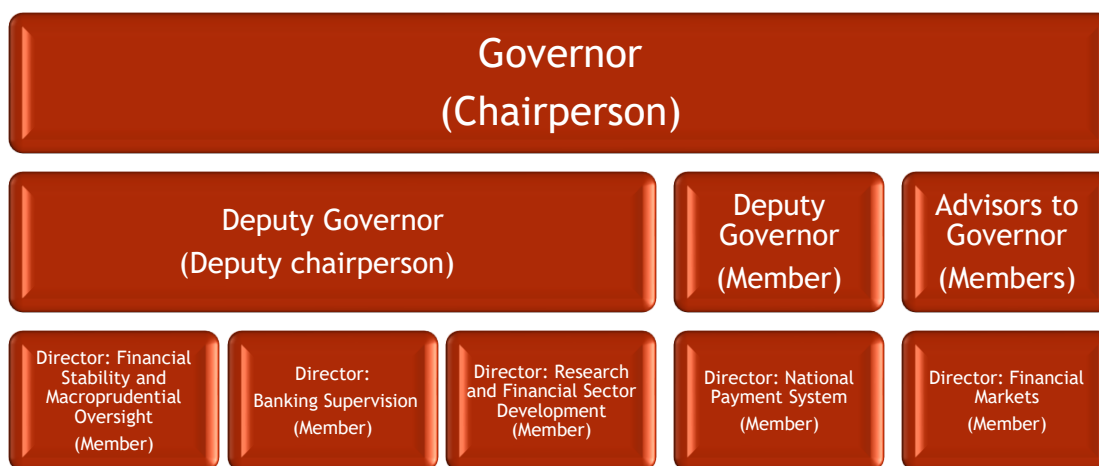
Governor
(Chairperson)

Deputy Governor
(Deputy chairperson)

Deputy Governor
(Member)

Advisors to Governor
(Members)

Director: Financial Stability and Macroprudential Oversight
(Member)

Director:
Banking Supervision
(Member)

Director: Research and Financial Sector Development
(Member)

Director: National Payment System
(Member)

Director: Financial Markets
(Member)